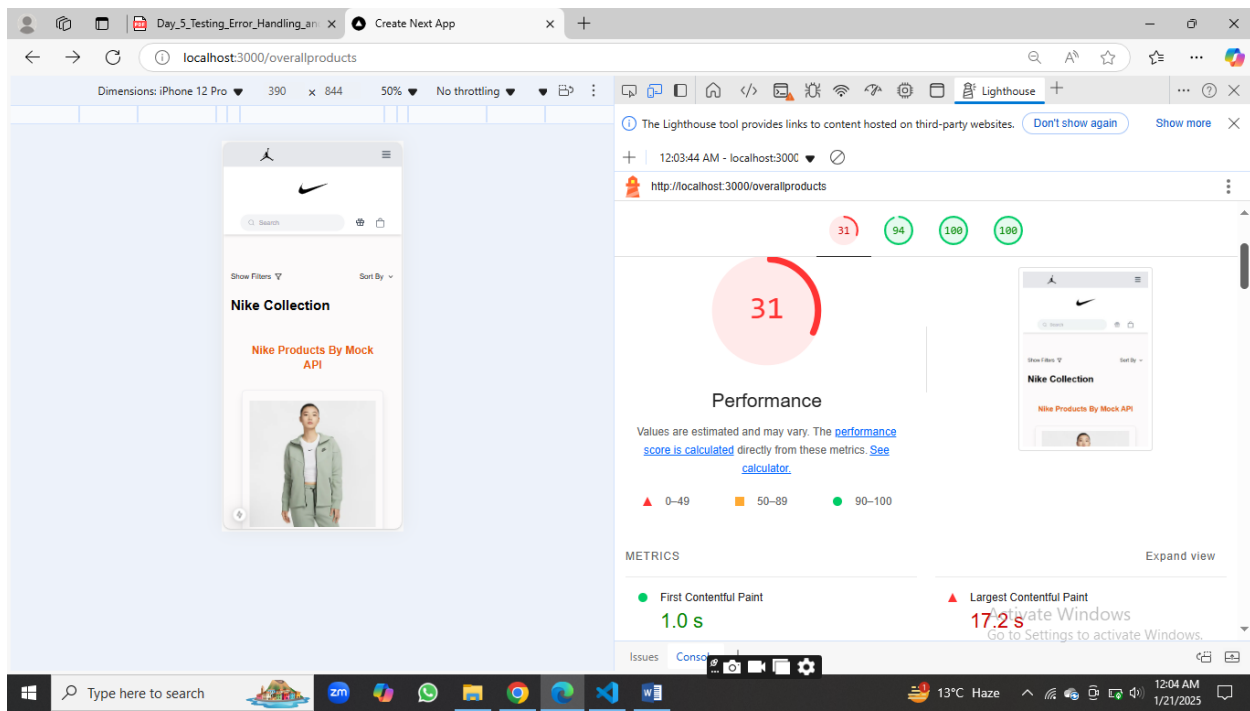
Day_5_Testing_Error_Handling_an
Create Next App
localhost:3000/overallproducts
Dimensions: iPhone 12 Pro 390 x 844 50% No throttling
Lighthouse
The Lighthouse tool provides links to content hosted on third-party websites. Don't show again Show more
12:03:44 AM - localhost:3000
http://localhost:3000/overallproducts
31 94 100 100
Search
Show Filters Sort By
Nike Collection
Nike Products By Mock API
31
Performance
Values are estimated and may vary. The performance score is calculated directly from these metrics. See calculator.
0–49 50–89 90–100
METRICS
Expand view
First Contentful Paint
1.0 s
Largest Contentful Paint
17.2 s
Activate Windows
Go to Settings to activate Windows.
Issues Console
Type here to search
13°C Haze
12:04 AM
1/21/2025